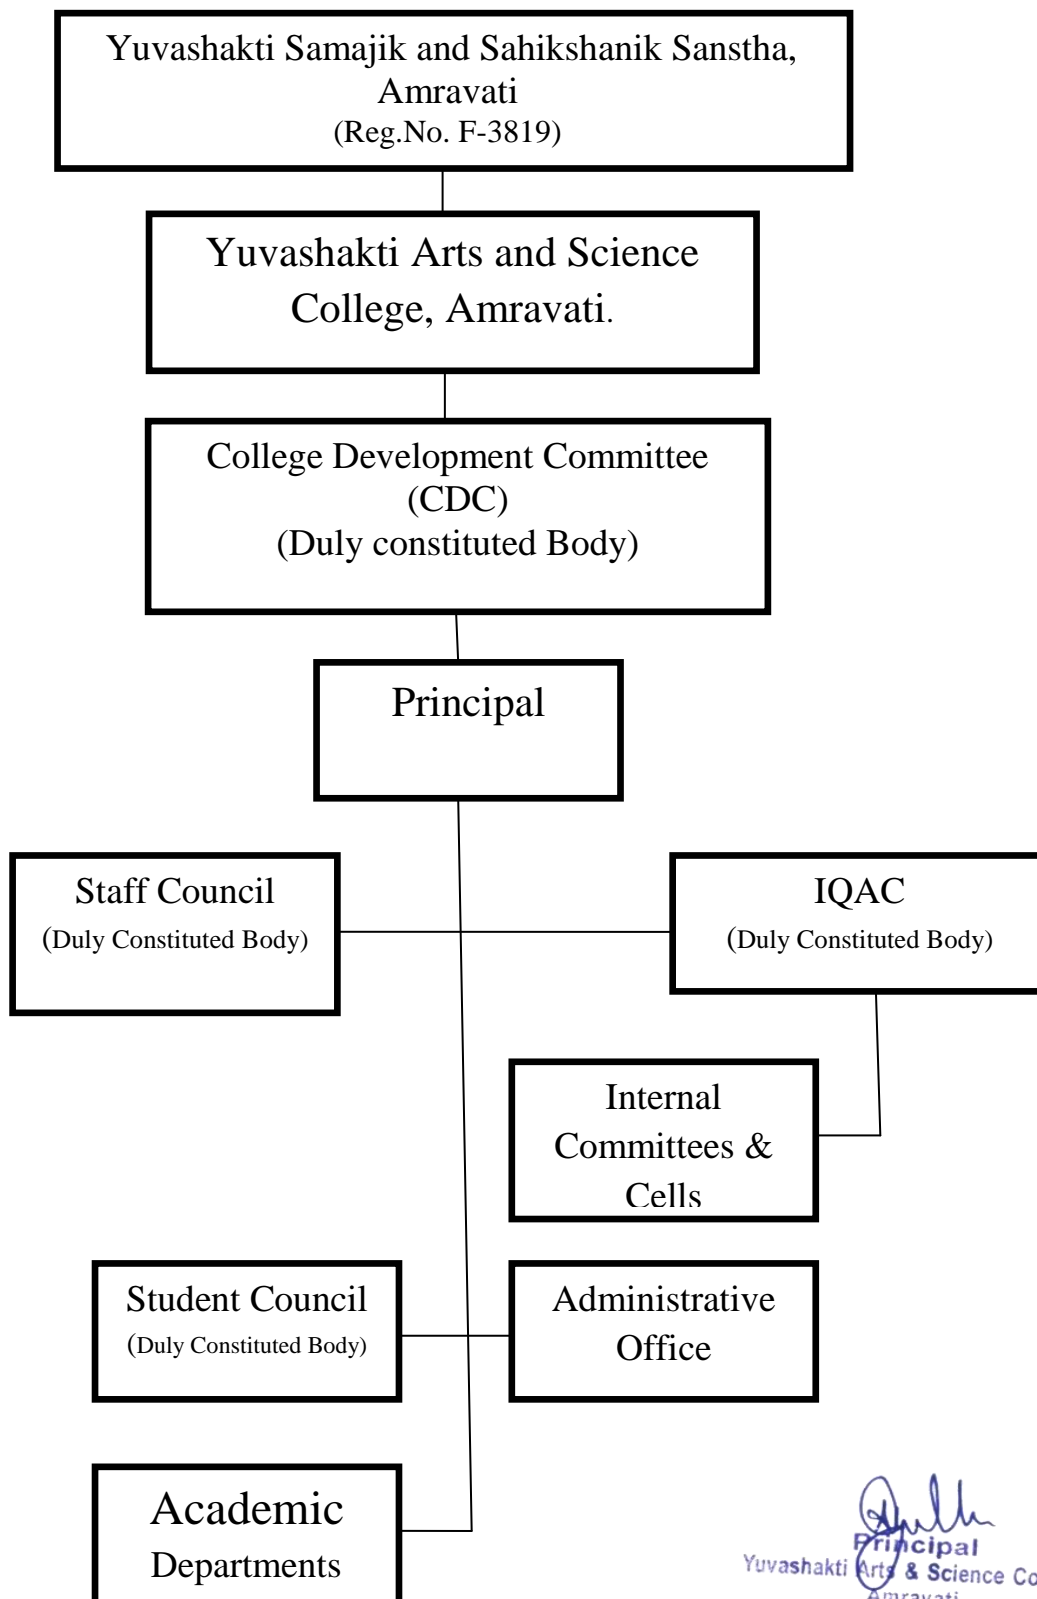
Yuvashakti Samajik and Sahikshanik Sanstha, Amravati
(Reg.No. F-3819)

Yuvashakti Arts and Science College, Amravati.

College Development Committee
(CDC)
(Duly constituted Body)

Principal

Staff Council
(Duly Constituted Body)

IQAC
(Duly Constituted Body)

Internal Committees & Cells

Student Council
(Duly Constituted Body)

Administrative Office

Academic Departments

Principal
Yuvashakti Arts & Science Co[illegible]
Amravati